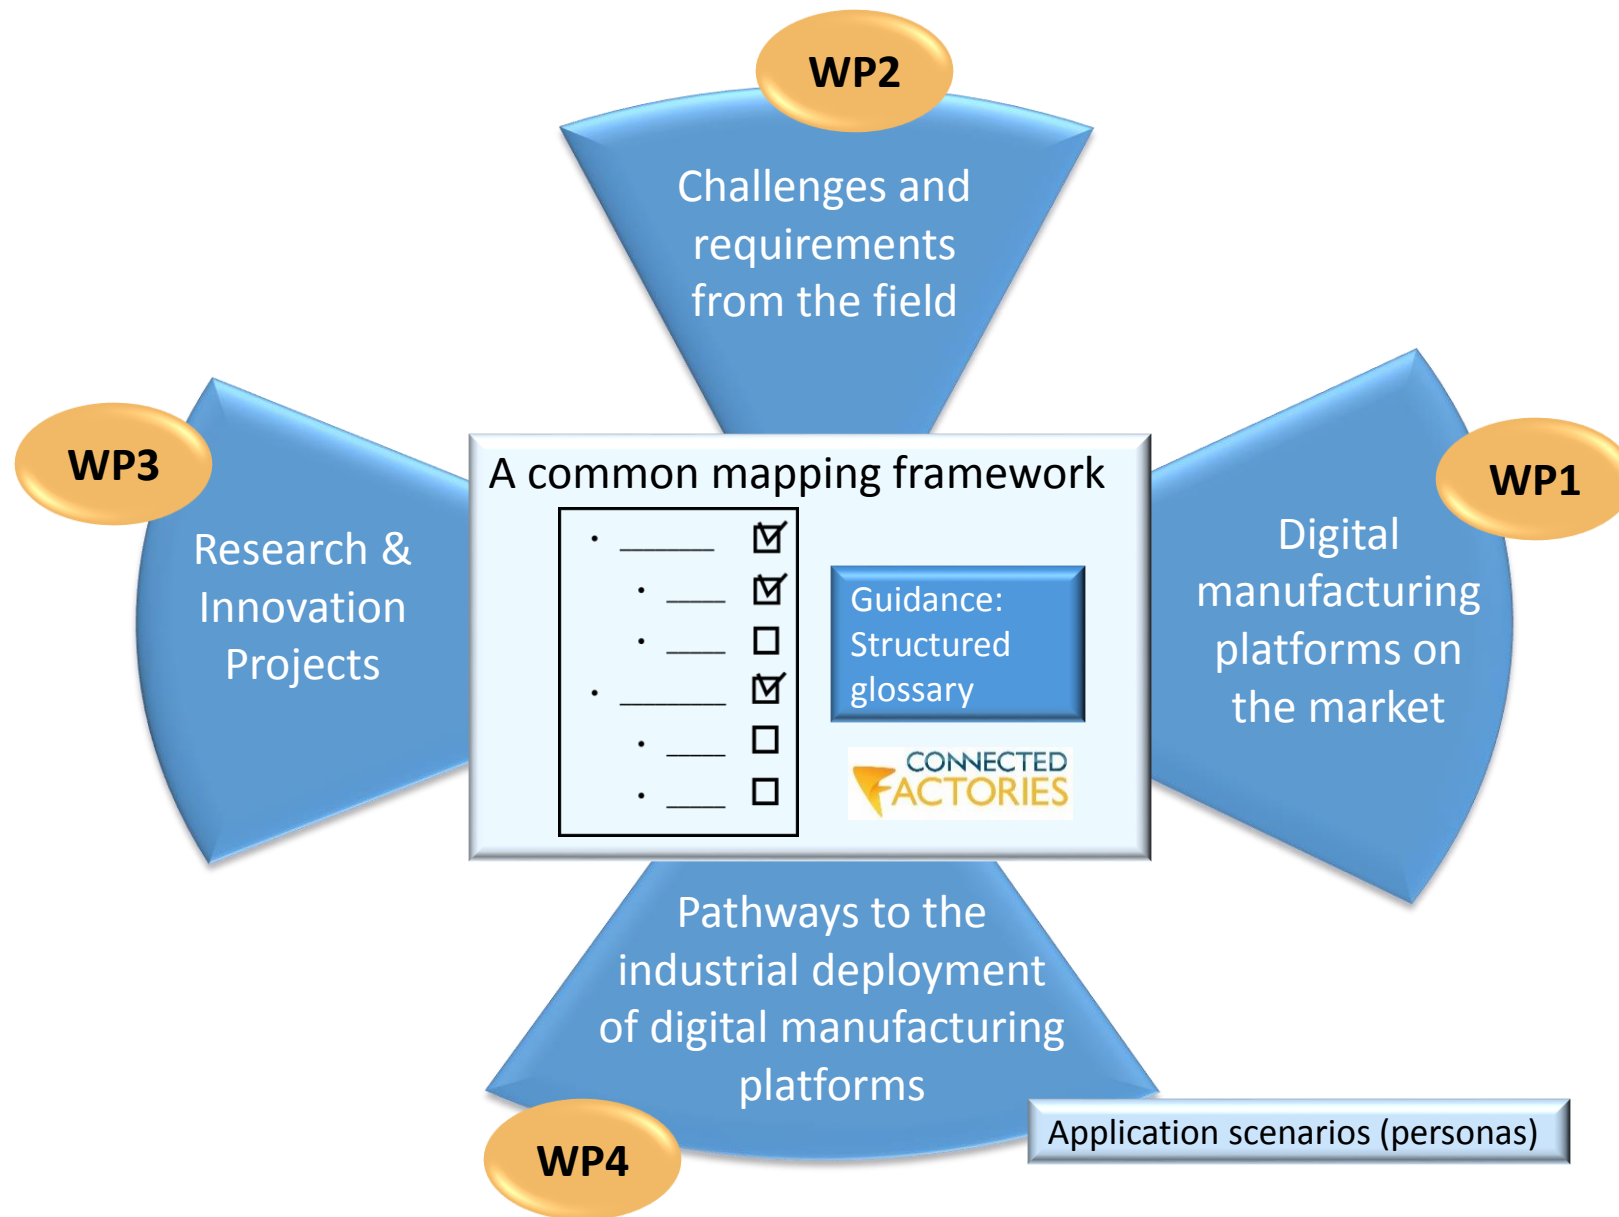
WP2

Challenges and requirements from the field

WP3

Research & Innovation Projects

A common mapping framework

Guidance: Structured glossary

CONNECTED FACTORIES

WP1

Digital manufacturing platforms on the market

Pathways to the industrial deployment of digital manufacturing platforms

WP4

Application scenarios (personas)